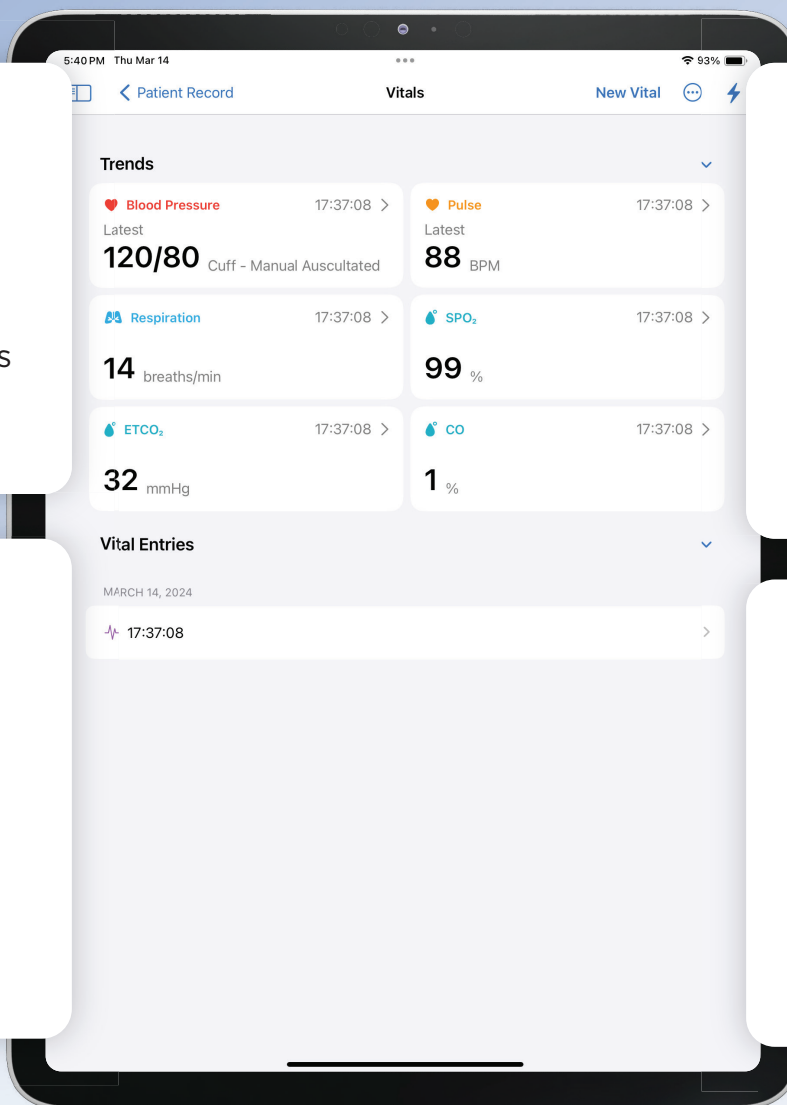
5:40 PM Thu Mar 14

93%

Patient Record

Vitals

New Vital

Trends

Blood Pressure 17:37:08

Latest

120/80 Cuff - Manual Auscultated

Pulse 17:37:08

Latest

88 BPM

Respiration 17:37:08

14 breaths/min

$SPO_2$ 17:37:08

99 %

$ETCO_2$ 17:37:08

32 mmHg

CO 17:37:08

1 %

Vital Entries

MARCH 14, 2024

17:37:08

s